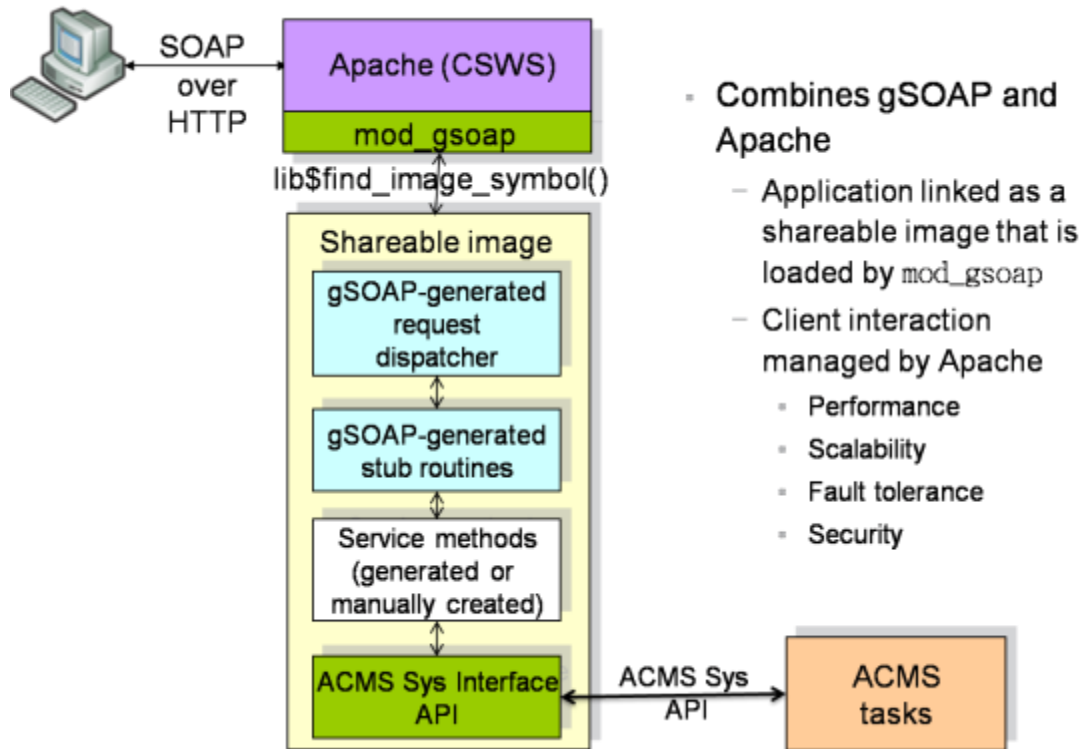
SOAP over HTTP

Apache (CSWS)

mod_gsoap

lib$find_image_symbol()

Shareable image

gSOAP-generated request dispatcher

gSOAP-generated stub routines

Service methods (generated or manually created)

ACMS Sys Interface API

ACMS Sys API

ACMS tasks

- Combines gSOAP and Apache
  - Application linked as a shareable image that is loaded by mod_gsoap
  - Client interaction managed by Apache
    - Performance
    - Scalability
    - Fault tolerance
    - Security